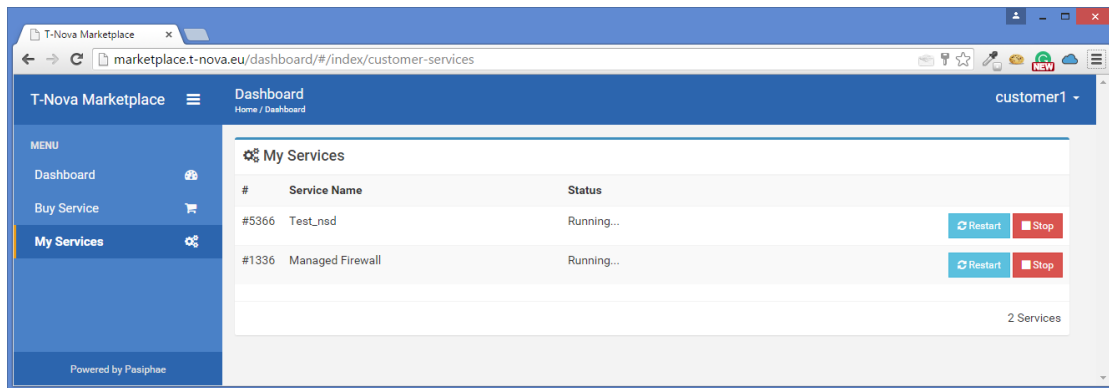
T-Nova Marketplace ×

marketplace.t-nova.eu/dashboard/#/index/customer-services

NEW

T-Nova Marketplace

Dashboard
Home / Dashboard

customer1

MENU

Dashboard

Buy Service

My Services

Powered by Pasiphae

My Services

| # | Service Name | Status | |
|---|---|---|---|
| #5366 | Test_nsd | Running... | Restart Stop |
| #1336 | Managed Firewall | Running... | Restart Stop |

2 Services